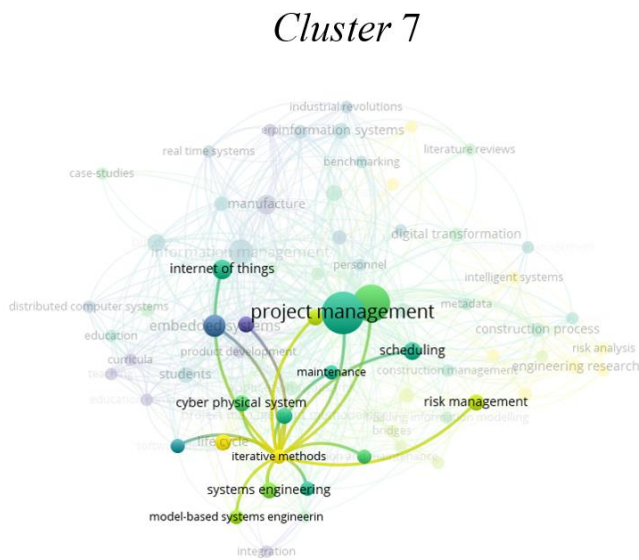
Cluster 7

industrial revolutions
information systems
real time systems
benchmarking
literature reviews
case-studies
manufacture
digital transformation
information management
personnel
internet of things
intelligent systems
distributed computer systems
project management
metadata
education
embedded systems
construction process
curricula
product development
scheduling
risk analysis
students
maintenance
construction management
engineering research
cyber physical system
risk management
building information modelling
bridges
life cycle
iterative methods
systems engineering
model-based systems engineerin
integration